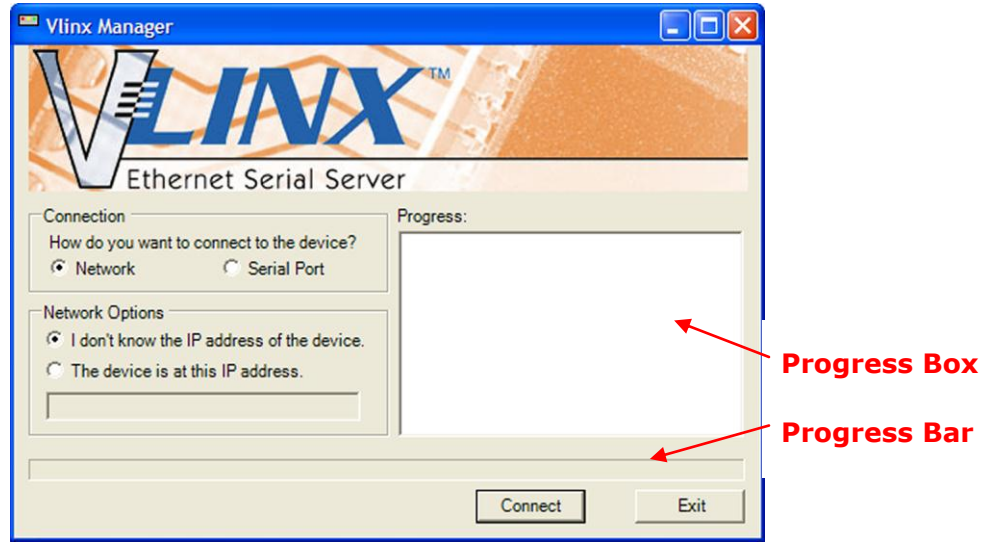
Vlinx Manager

VLINX™
Ethernet Serial Server

Connection
How do you want to connect to the device?
Network
Serial Port

Network Options
I don't know the IP address of the device.
The device is at this IP address.

Progress:

Progress Box

Progress Bar

Connect
Exit